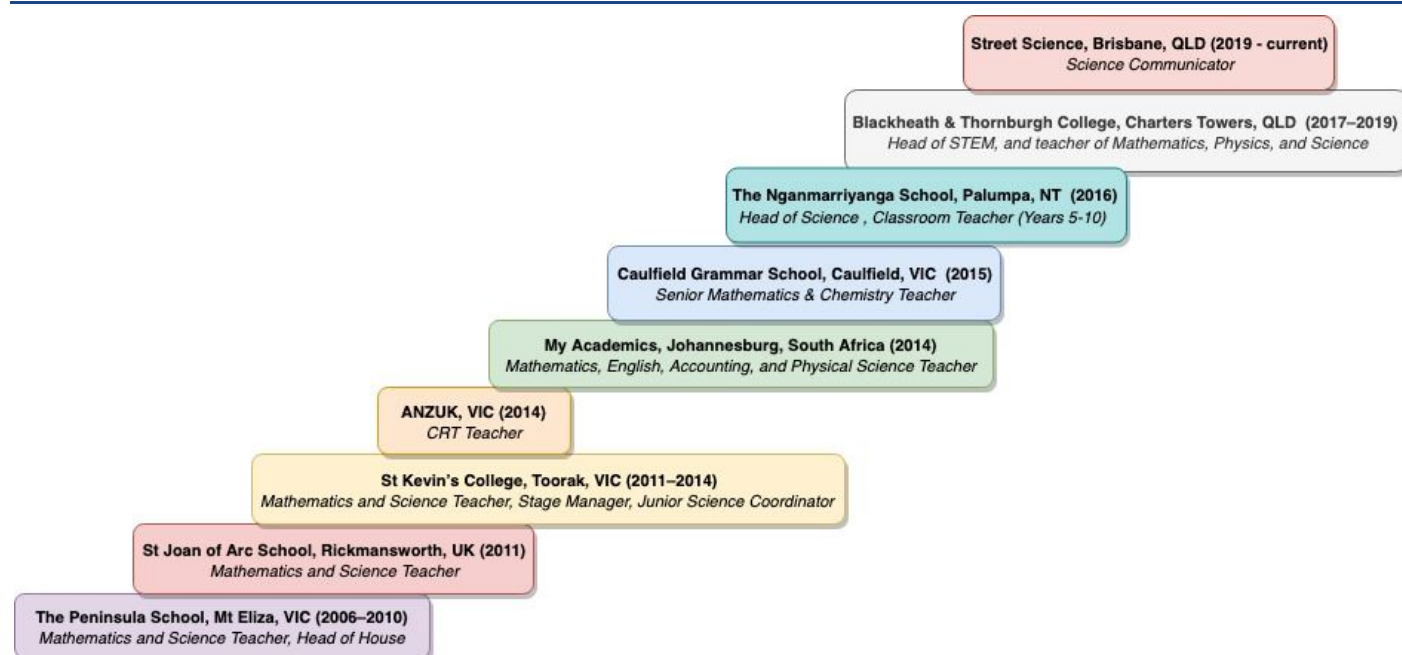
Street Science, Brisbane, QLD (2019 - current)
Science Communicator

Blackheath & Thornburgh College, Charters Towers, QLD (2017–2019)
Head of STEM, and teacher of Mathematics, Physics, and Science

The Nganmarriyanga School, Palumpa, NT (2016)
Head of Science , Classroom Teacher (Years 5-10)

Caulfield Grammar School, Caulfield, VIC (2015)
Senior Mathematics & Chemistry Teacher

My Academics, Johannesburg, South Africa (2014)
Mathematics, English, Accounting, and Physical Science Teacher

ANZUK, VIC (2014)
CRT Teacher

St Kevin's College, Toorak, VIC (2011–2014)
Mathematics and Science Teacher, Stage Manager, Junior Science Coordinator

St Joan of Arc School, Rickmansworth, UK (2011)
Mathematics and Science Teacher

The Peninsula School, Mt Eliza, VIC (2006–2010)
Mathematics and Science Teacher, Head of House